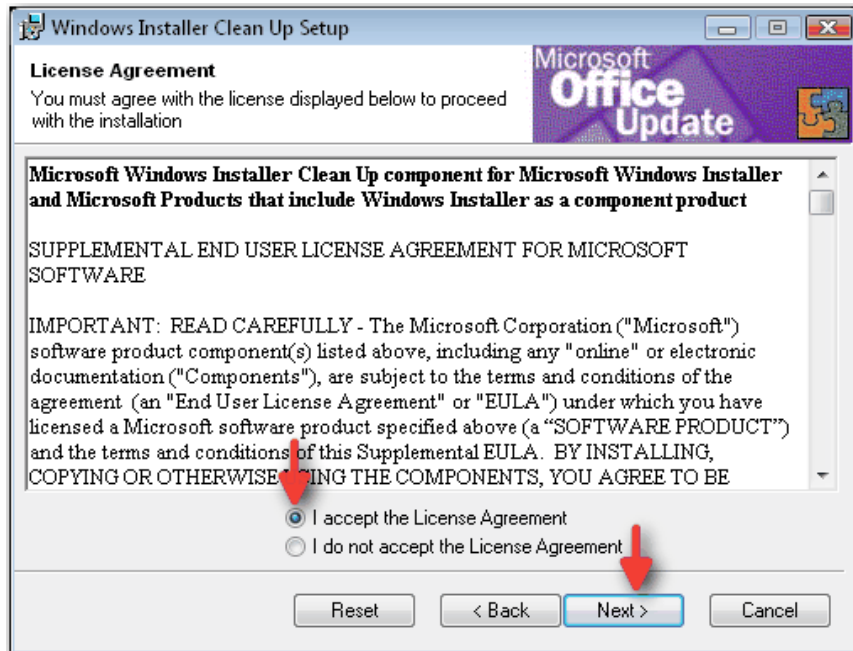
Windows Installer Clean Up Setup

License Agreement

You must agree with the license displayed below to proceed with the installation

Microsoft Office Update

Microsoft Windows Installer Clean Up component for Microsoft Windows Installer and Microsoft Products that include Windows Installer as a component product

SUPPLEMENTAL END USER LICENSE AGREEMENT FOR MICROSOFT SOFTWARE

IMPORTANT: READ CAREFULLY - The Microsoft Corporation ("Microsoft") software product component(s) listed above, including any "online" or electronic documentation ("Components"), are subject to the terms and conditions of the agreement (an "End User License Agreement" or "EULA") under which you have licensed a Microsoft software product specified above (a "SOFTWARE PRODUCT") and the terms and conditions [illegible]f this Supplemental EULA. BY INSTALLING, COPYING OR OTHERWISE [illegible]ING THE COMPONENTS, YOU AGREE TO BE

I accept the License Agreement

I do not accept the License Agreement

Reset

< Back

Next >

Cancel